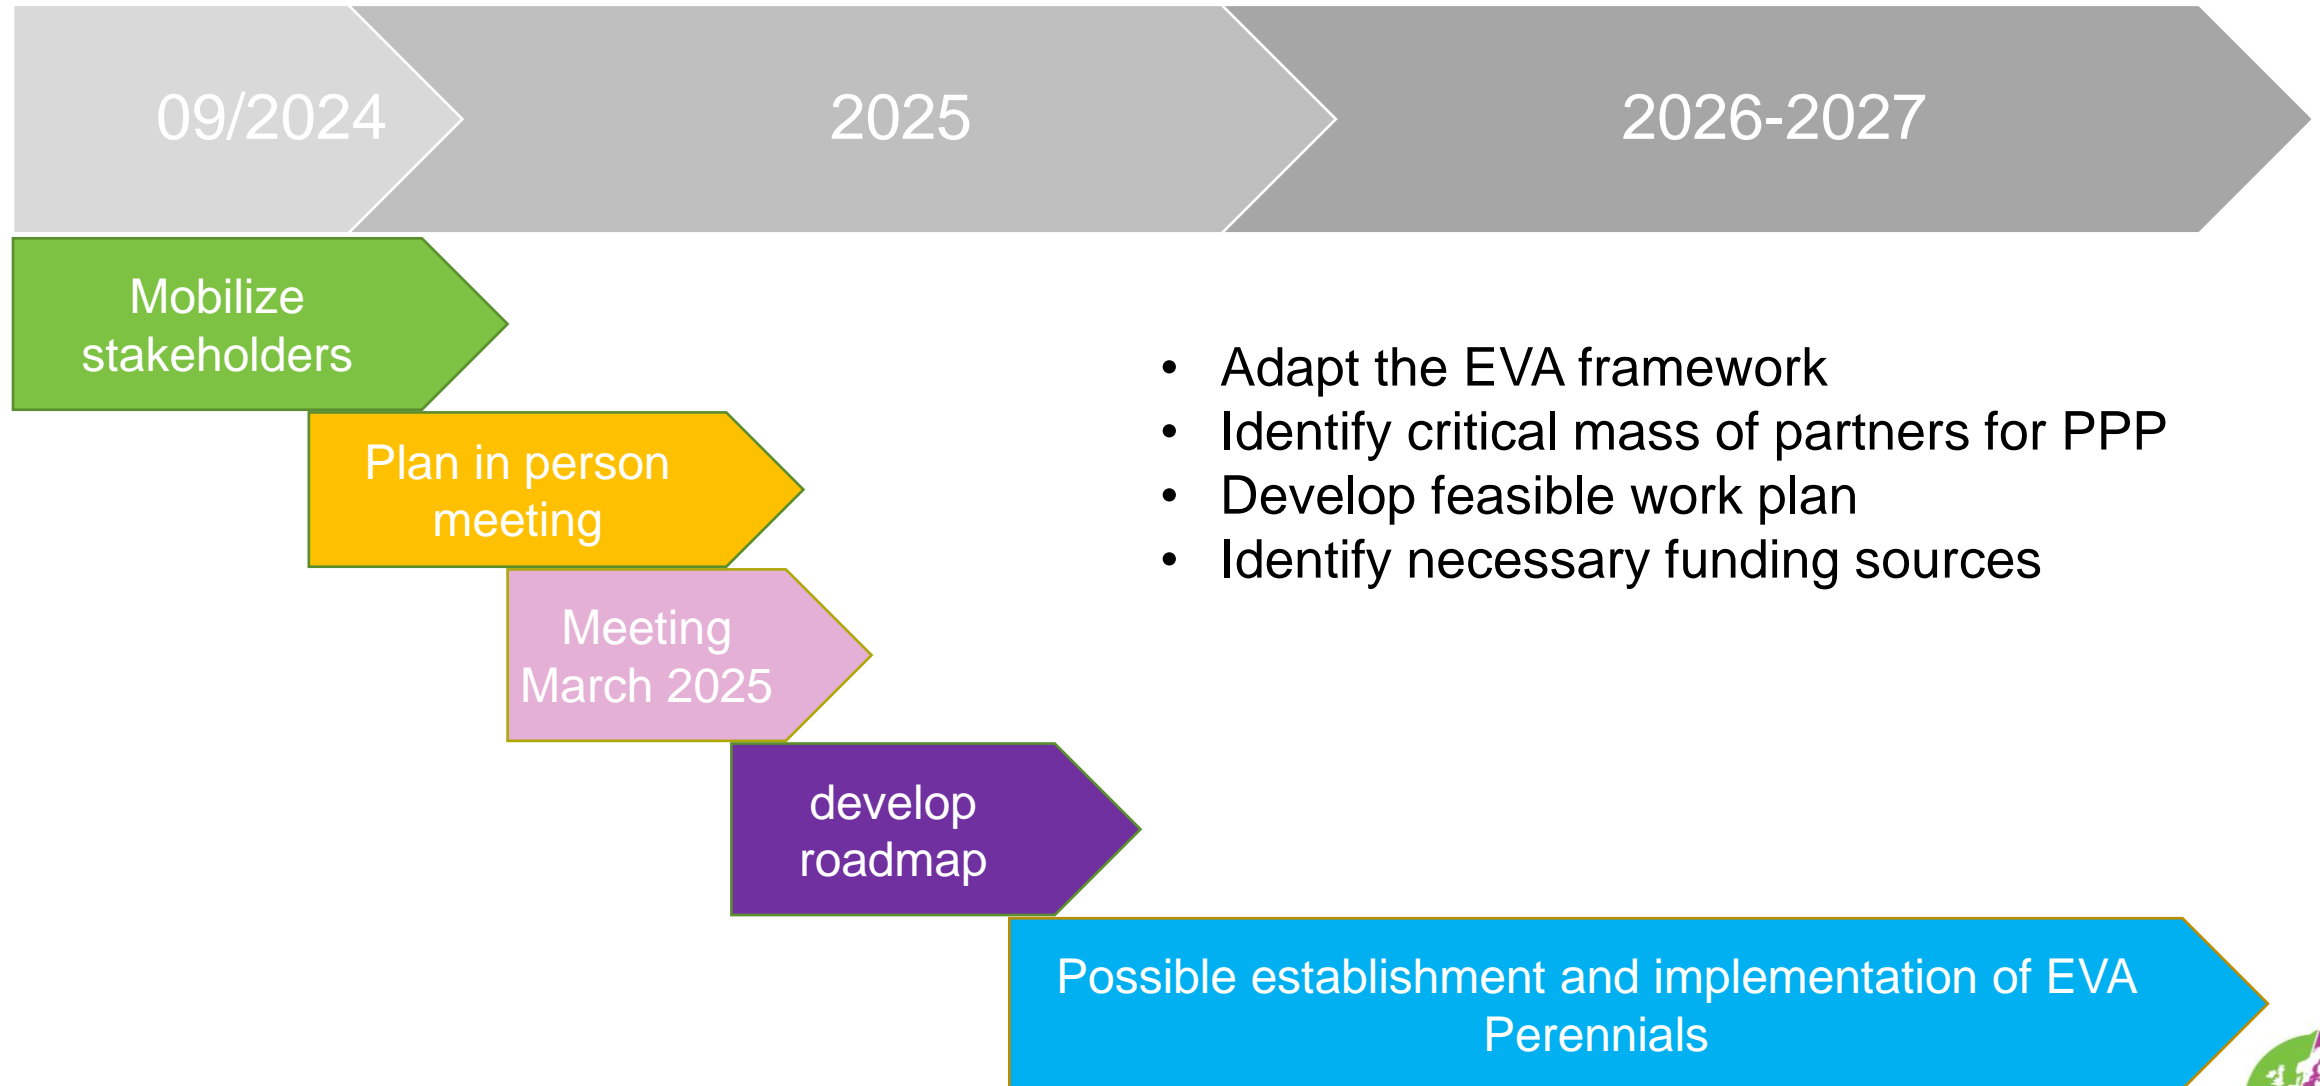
09/2024

2025

2026-2027

Mobilize stakeholders

Plan in person meeting

Meeting March 2025

develop roadmap

- Adapt the EVA framework
- Identify critical mass of partners for PPP
- Develop feasible work plan
- Identify necessary funding sources

Possible establishment and implementation of EVA Perennials